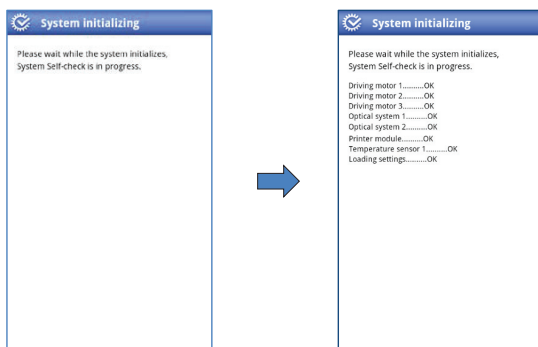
System initializing

Please wait while the system initializes, System Self-check is in progress.

System initializing

Please wait while the system initializes, System Self-check is in progress.

Driving motor 1..........OK
Driving motor 2..........OK
Driving motor 3..........OK
Optical system 1..........OK
Optical system 2..........OK
Printer module..........OK
Temperature sensor 1..........OK
Loading settings..........OK